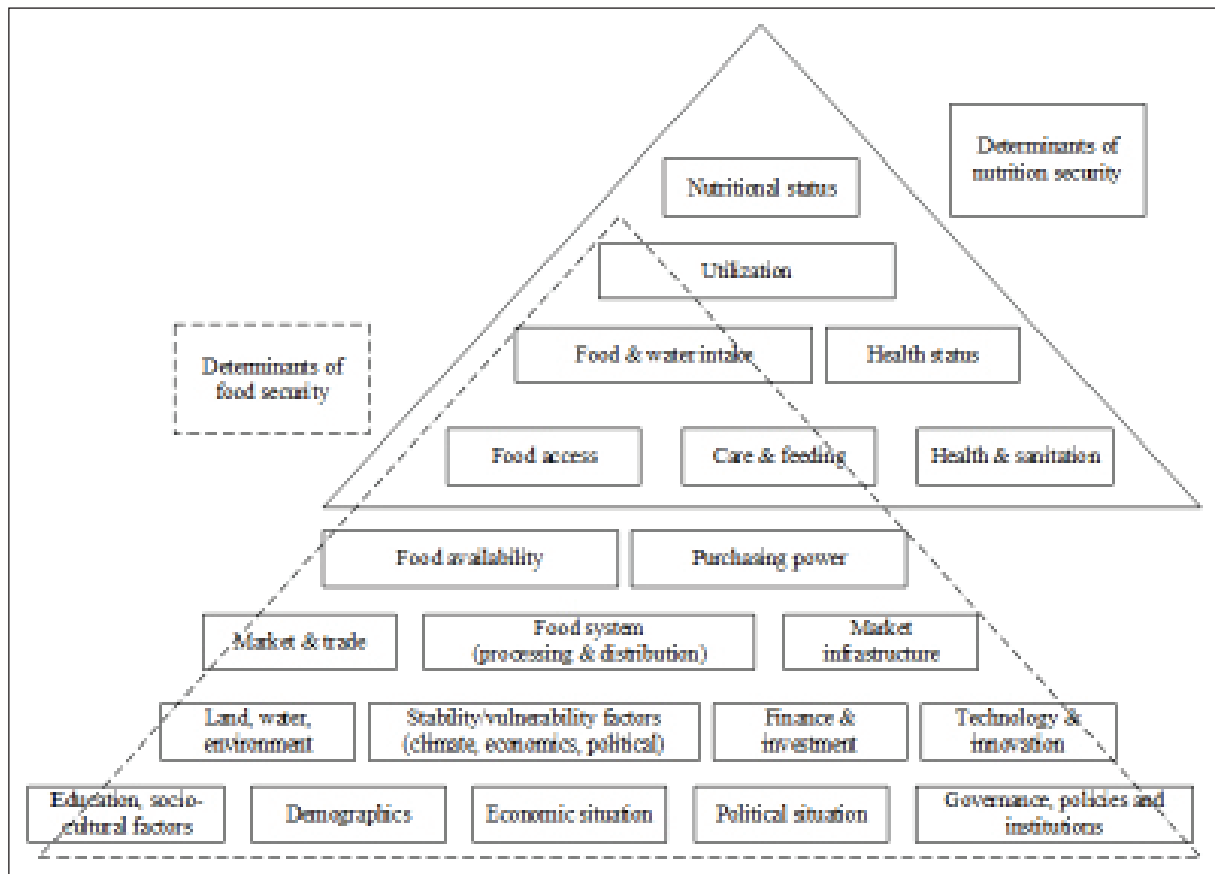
Determinants of nutrition security

Nutritional status

Utilization

Determinants of food security

Food & water intake

Health status

Food access

Care & feeding

Health & sanitation

Food availability

Purchasing power

Market & trade

Food system (processing & distribution)

Market infrastructure

Land, water, environment

Stability/vulnerability factors (climate, economics, political)

Finance & investment

Technology & innovation

Education, socio-cultural factors

Demographics

Economic situation

Political situation

Governance, policies and institutions